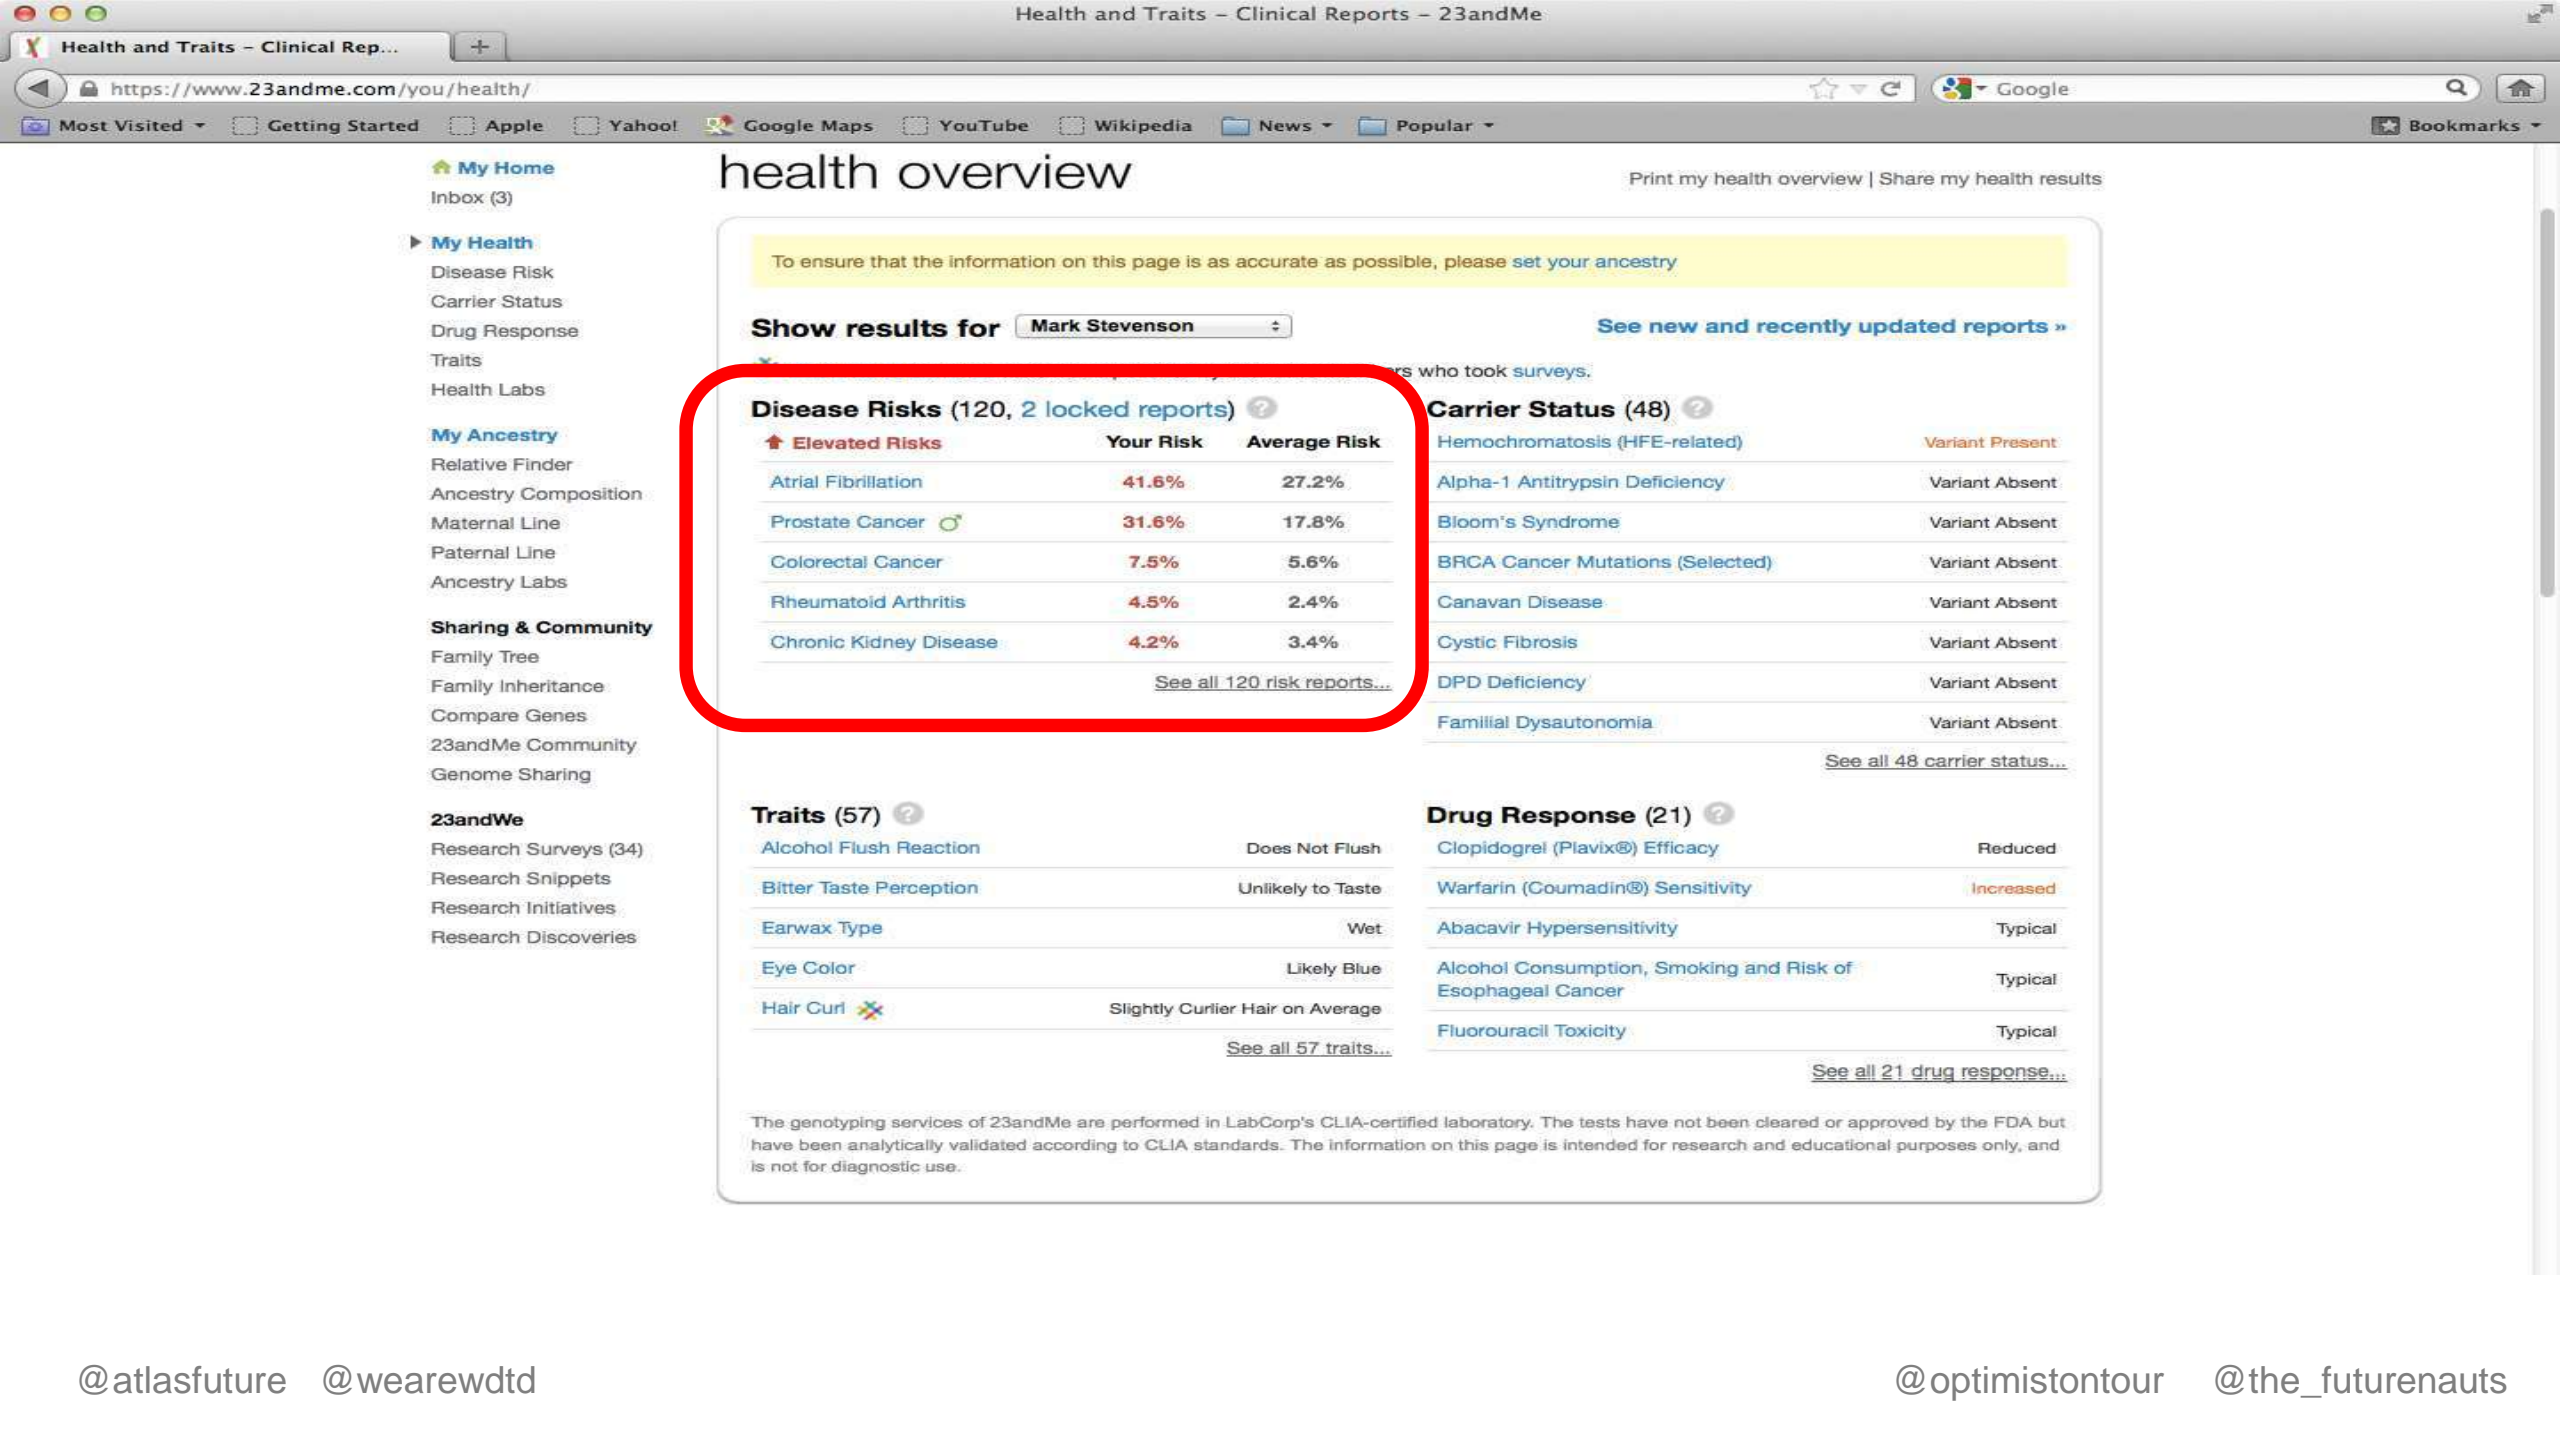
Health and Traits – Clinical Reports – 23andMe

Health and Traits – Clinical Rep...

https://www.23andme.com/you/health/

Google

Most Visited   Getting Started   Apple   Yahoo!   Google Maps   YouTube   Wikipedia   News   Popular   Bookmarks

My Home
Inbox (3)

My Health
Disease Risk
Carrier Status
Drug Response
Traits
Health Labs

My Ancestry
Relative Finder
Ancestry Composition
Maternal Line
Paternal Line
Ancestry Labs

Sharing & Community
Family Tree
Family Inheritance
Compare Genes
23andMe Community
Genome Sharing

23andWe
Research Surveys (34)
Research Snippets
Research Initiatives
Research Discoveries

health overview

Print my health overview | Share my health results

To ensure that the information on this page is as accurate as possible, please set your ancestry

Show results for Mark Stevenson

See new and recently updated reports »

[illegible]rs who took surveys.

Disease Risks (120, 2 locked reports)

| Elevated Risks | Your Risk | Average Risk |
|---|---|---|
| Atrial Fibrillation | 41.6% | 27.2% |
| Prostate Cancer | 31.6% | 17.8% |
| Colorectal Cancer | 7.5% | 5.6% |
| Rheumatoid Arthritis | 4.5% | 2.4% |
| Chronic Kidney Disease | 4.2% | 3.4% |

See all 120 risk reports...

Carrier Status (48)

| | |
|---|---|
| Hemochromatosis (HFE-related) | Variant Present |
| Alpha-1 Antitrypsin Deficiency | Variant Absent |
| Bloom's Syndrome | Variant Absent |
| BRCA Cancer Mutations (Selected) | Variant Absent |
| Canavan Disease | Variant Absent |
| Cystic Fibrosis | Variant Absent |
| DPD Deficiency | Variant Absent |
| Familial Dysautonomia | Variant Absent |

See all 48 carrier status...

Traits (57)

| | |
|---|---|
| Alcohol Flush Reaction | Does Not Flush |
| Bitter Taste Perception | Unlikely to Taste |
| Earwax Type | Wet |
| Eye Color | Likely Blue |
| Hair Curl | Slightly Curlier Hair on Average |

See all 57 traits...

Drug Response (21)

| | |
|---|---|
| Clopidogrel (Plavix®) Efficacy | Reduced |
| Warfarin (Coumadin®) Sensitivity | Increased |
| Abacavir Hypersensitivity | Typical |
| Alcohol Consumption, Smoking and Risk of Esophageal Cancer | Typical |
| Fluorouracil Toxicity | Typical |

See all 21 drug response...

The genotyping services of 23andMe are performed in LabCorp's CLIA-certified laboratory. The tests have not been cleared or approved by the FDA but have been analytically validated according to CLIA standards. The information on this page is intended for research and educational purposes only, and is not for diagnostic use.

@atlasfuture @wearewdtd @optimistontour @the_futurenauts